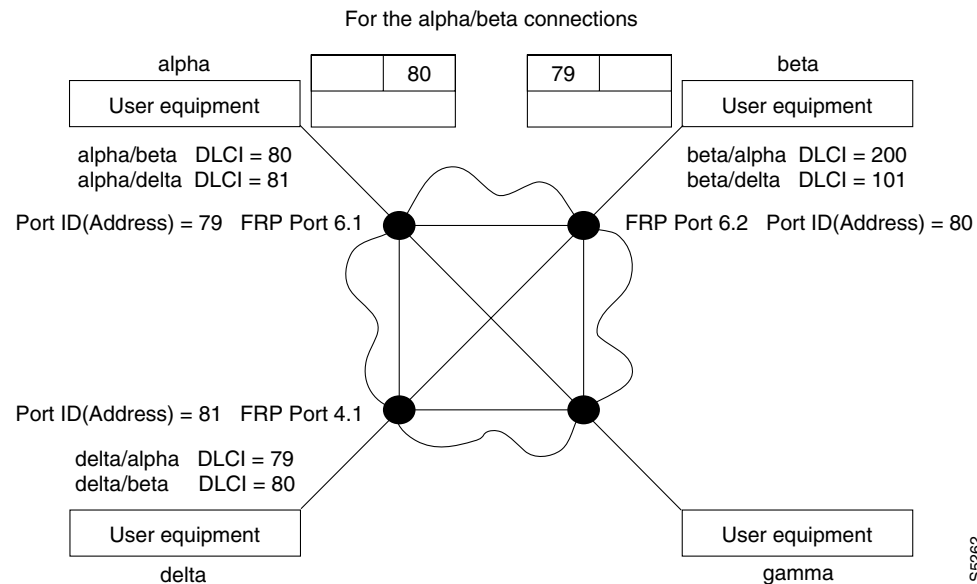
For the alpha/beta connections

alpha

| | 80 |
|---|---|
| | |

| 79 | |
|---|---|
| | |

beta

User equipment

User equipment

alpha/beta DLCI = 80
alpha/delta DLCI = 81

beta/alpha DLCI = 200
beta/delta DLCI = 101

Port ID(Address) = 79 FRP Port 6.1

FRP Port 6.2 Port ID(Address) = 80

Port ID(Address) = 81 FRP Port 4.1

delta/alpha DLCI = 79
delta/beta DLCI = 80

User equipment

User equipment

delta

gamma

S5262